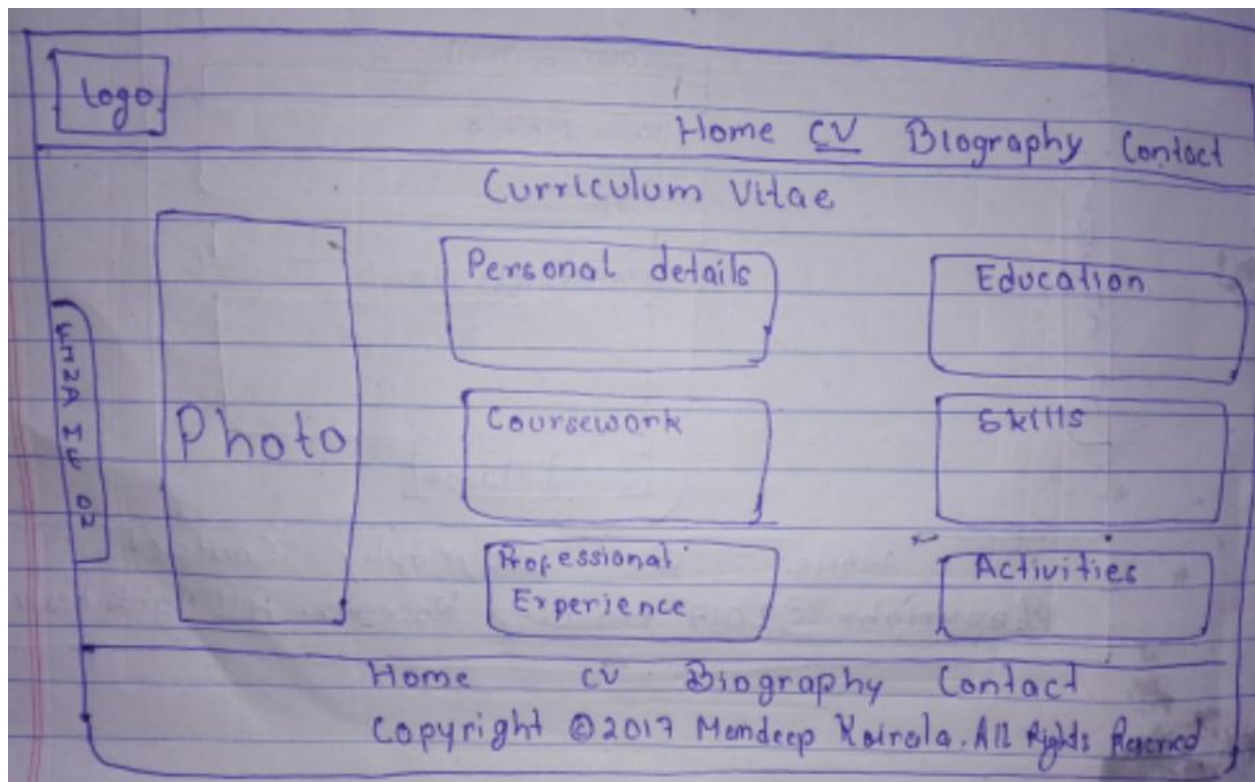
logo

Home CV Biography Contact

Curriculum Vitae

UNZA IT 02

Photo

Personal details

Education

Coursework

Skills

Professional Experience

Activities

Home CV Biography Contact

Copyright ©2017 Mandeep Kairala. All Rights Reserved